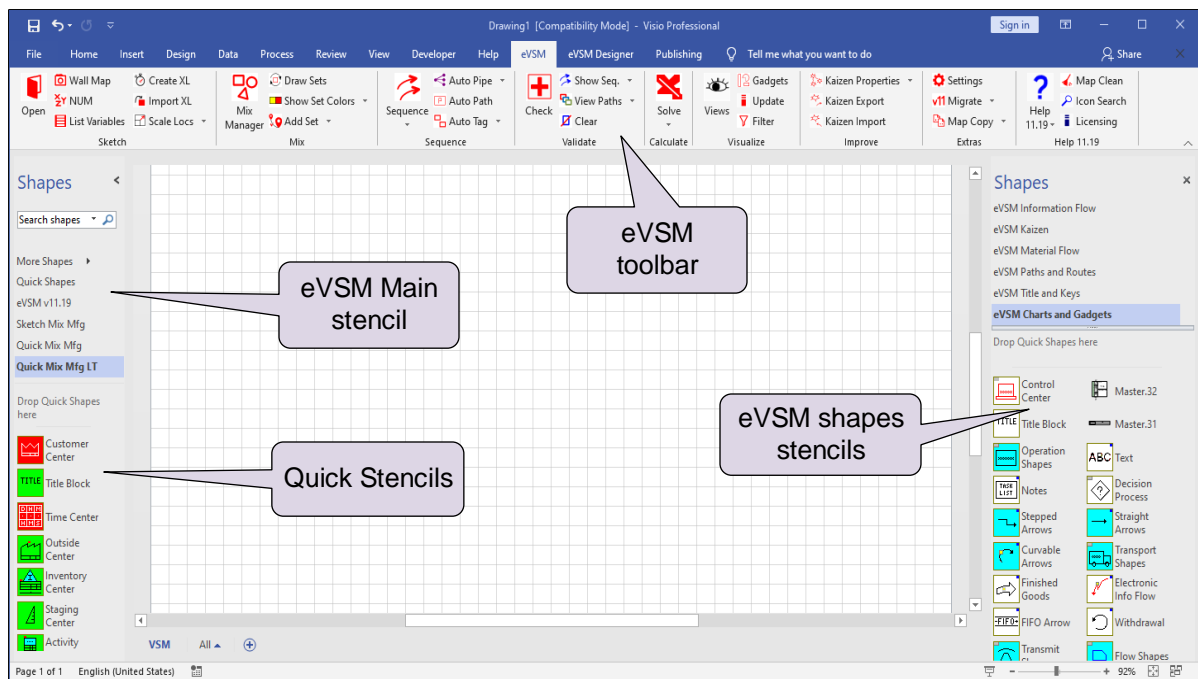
Drawing1 [Compatibility Mode] - Visio Professional

Sign in

File Home Insert Design Data Process Review View Developer Help eVSM eVSM Designer Publishing Tell me what you want to do Share

Open Wall Map NUM List Variables Create XL Import XL Scale Locs Sketch

Mix Manager Draw Sets Show Set Colors Add Set Mix

Sequence Auto Pipe Auto Path Auto Tag Sequence

Check Show Seq. View Paths Clear Validate

Solve Calculate

Views Gadgets Update Filter Visualize

Kaizen Properties Kaizen Export Kaizen Import Improve

Settings Migrate Map Copy Extras

Help 11.19 Map Clean Icon Search Licensing Help 11.19

Shapes

Search shapes

More Shapes
Quick Shapes
eVSM v11.19
Sketch Mix Mfg
Quick Mix Mfg
Quick Mix Mfg LT

Drop Quick Shapes here

Customer Center
TITLE Title Block
Time Center
Outside Center
Inventory Center
Staging Center
Activity

eVSM Main stencil

Quick Stencils

eVSM toolbar

eVSM shapes stencils

VSM All

Shapes

eVSM Information Flow
eVSM Kaizen
eVSM Material Flow
eVSM Paths and Routes
eVSM Title and Keys
eVSM Charts and Gadgets

Drop Quick Shapes here

Control Center
Master.32
TITLE Title Block
Master.31
Operation Shapes
ABC Text
TASK LIST Notes
Decision Process
Stepped Arrows
Straight Arrows
Curvable Arrows
Transport Shapes
Finished Goods
Electronic Info Flow
FIFO FIFO Arrow
Withdrawal
Transmit
Flow Shapes

Page 1 of 1 English (United States) 92%